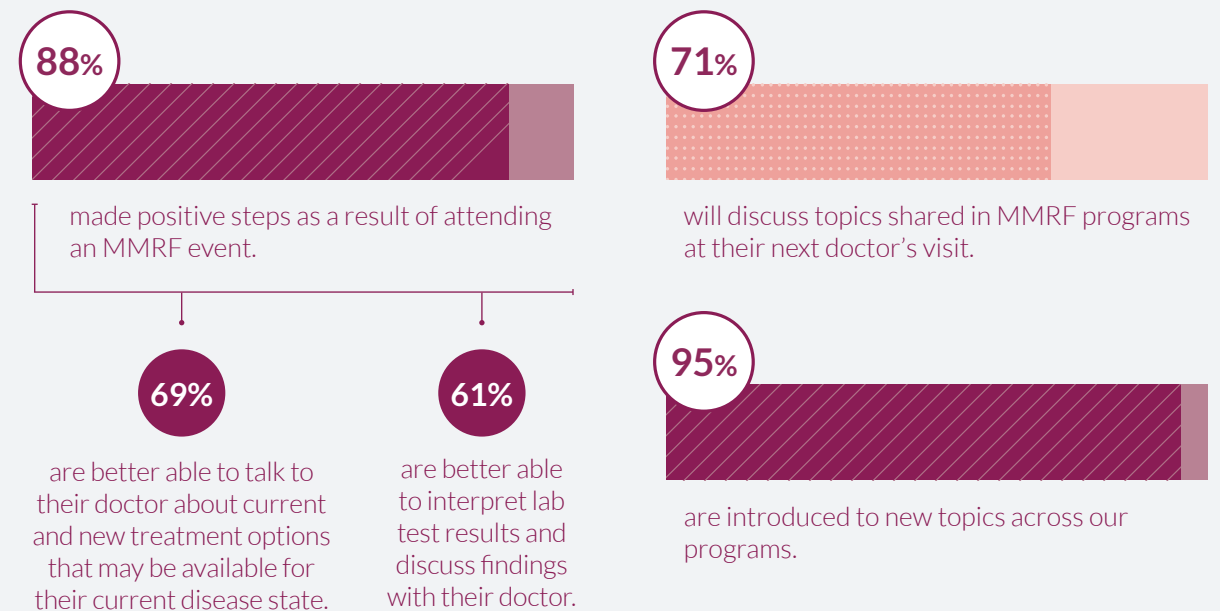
88%

made positive steps as a result of attending an MMRF event.

69%

are better able to talk to their doctor about current and new treatment options that may be available for their current disease state.

61%

are better able to interpret lab test results and discuss findings with their doctor.

71%

will discuss topics shared in MMRF programs at their next doctor’s visit.

95%

are introduced to new topics across our programs.